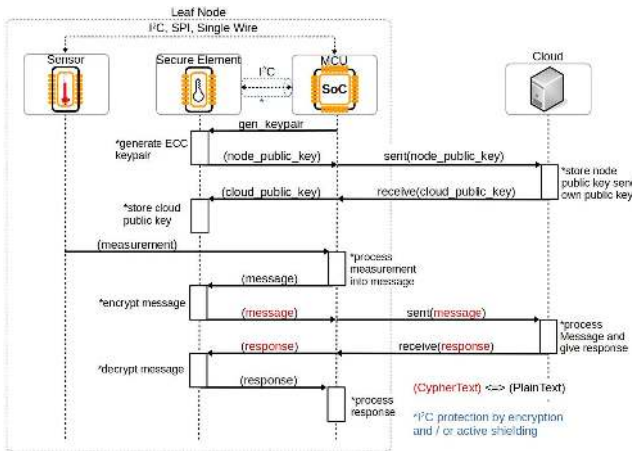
Leaf Node

I²C, SPI, Single Wire

Sensor

Secure Element

I²C

*

MCU

SoC

Cloud

gen_keypair

*generate ECC keypair

(node_public_key)

sent(node_public_key)

*store node public key send own public key

(cloud_public_key)

receive(cloud_public_key)

*store cloud public key

(measurement)

*process measurement into message

(message)

*encrypt message

(message)

sent(message)

*process Message and give response

(response)

receive(response)

*decrypt message

(response)

*process response

(CypherText) <-> (PlainText)

*I²C protection by encryption and / or active shielding